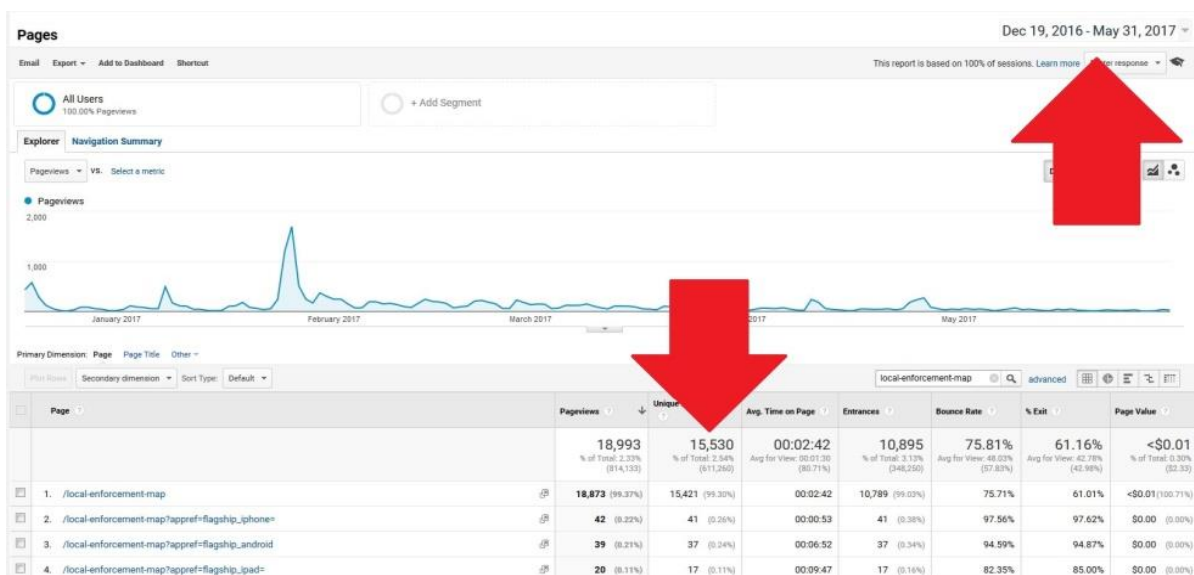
Pages

Dec 19, 2016 - May 31, 2017

Email Export Add to Dashboard Shortcut

This report is based on 100% of sessions. Learn more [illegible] response

All Users
100.00% Pageviews

+ Add Segment

Explorer Navigation Summary

Pageviews vs. Select a metric

Pageviews
2,000
1,000

January 2017 February 2017 March 2017 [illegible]2017 May 2017

Primary Dimension: Page Page Title Other

Plot Rows Secondary dimension Sort Type: Default

local-enforcement-map advanced

| | Page | Pageviews | Unique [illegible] | Avg. Time on Page | Entrances | Bounce Rate | % Exit | Page Value |
|---|---|---|---|---|---|---|---|---|
| | | 18,993 % of Total: 2.33% (814,133) | 15,530 % of Total: 2.54% (611,260) | 00:02:42 Avg for View: 00:01:30 (80.71%) | 10,895 % of Total: 3.13% (348,250) | 75.81% Avg for View: 48.03% (57.83%) | 61.16% Avg for View: 42.78% (42.98%) | <$0.01 % of Total: 0.30% ($2.33) |
| | 1. /local-enforcement-map | 18,873 (99.37%) | 15,421 (99.30%) | 00:02:42 | 10,789 (99.03%) | 75.71% | 61.01% | <$0.01 (100.71%) |
| | 2. /local-enforcement-map?appref=flagship_iphone= | 42 (0.22%) | 41 (0.26%) | 00:00:53 | 41 (0.38%) | 97.56% | 97.62% | $0.00 (0.00%) |
| | 3. /local-enforcement-map?appref=flagship_android | 39 (0.21%) | 37 (0.24%) | 00:06:52 | 37 (0.34%) | 94.59% | 94.87% | $0.00 (0.00%) |
| | 4. /local-enforcement-map?appref=flagship_ipad= | 20 (0.11%) | 17 (0.11%) | 00:09:47 | 17 (0.16%) | 82.35% | 85.00% | $0.00 (0.00%) |